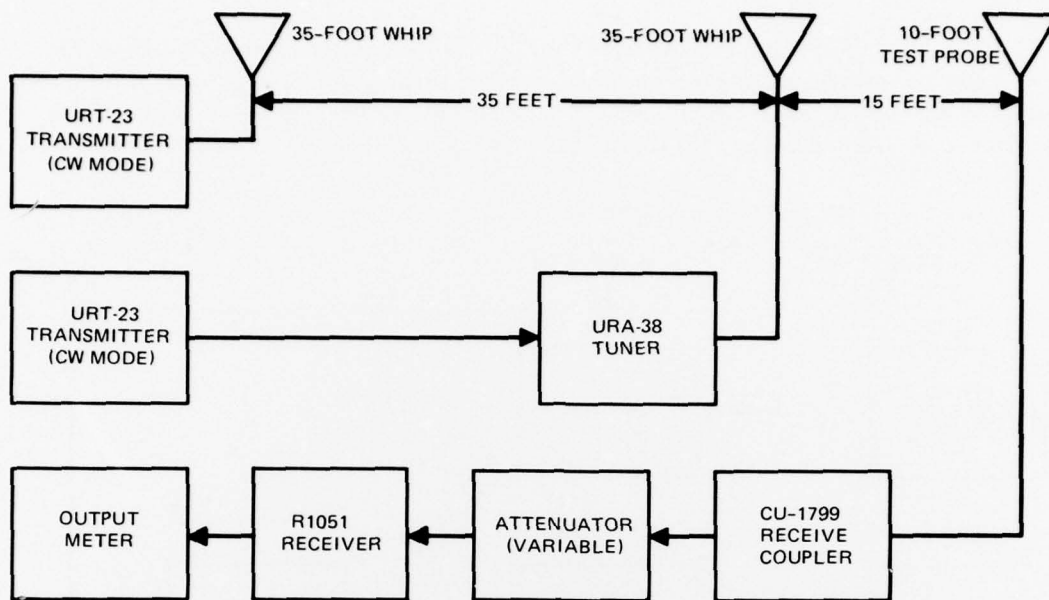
35-FOOT WHIP

35-FOOT WHIP

10-FOOT TEST PROBE

URT-23 TRANSMITTER (CW MODE)

35 FEET

15 FEET

URT-23 TRANSMITTER (CW MODE)

URA-38 TUNER

OUTPUT METER

R1051 RECEIVER

ATTENUATOR (VARIABLE)

CU-1799 RECEIVE COUPLER